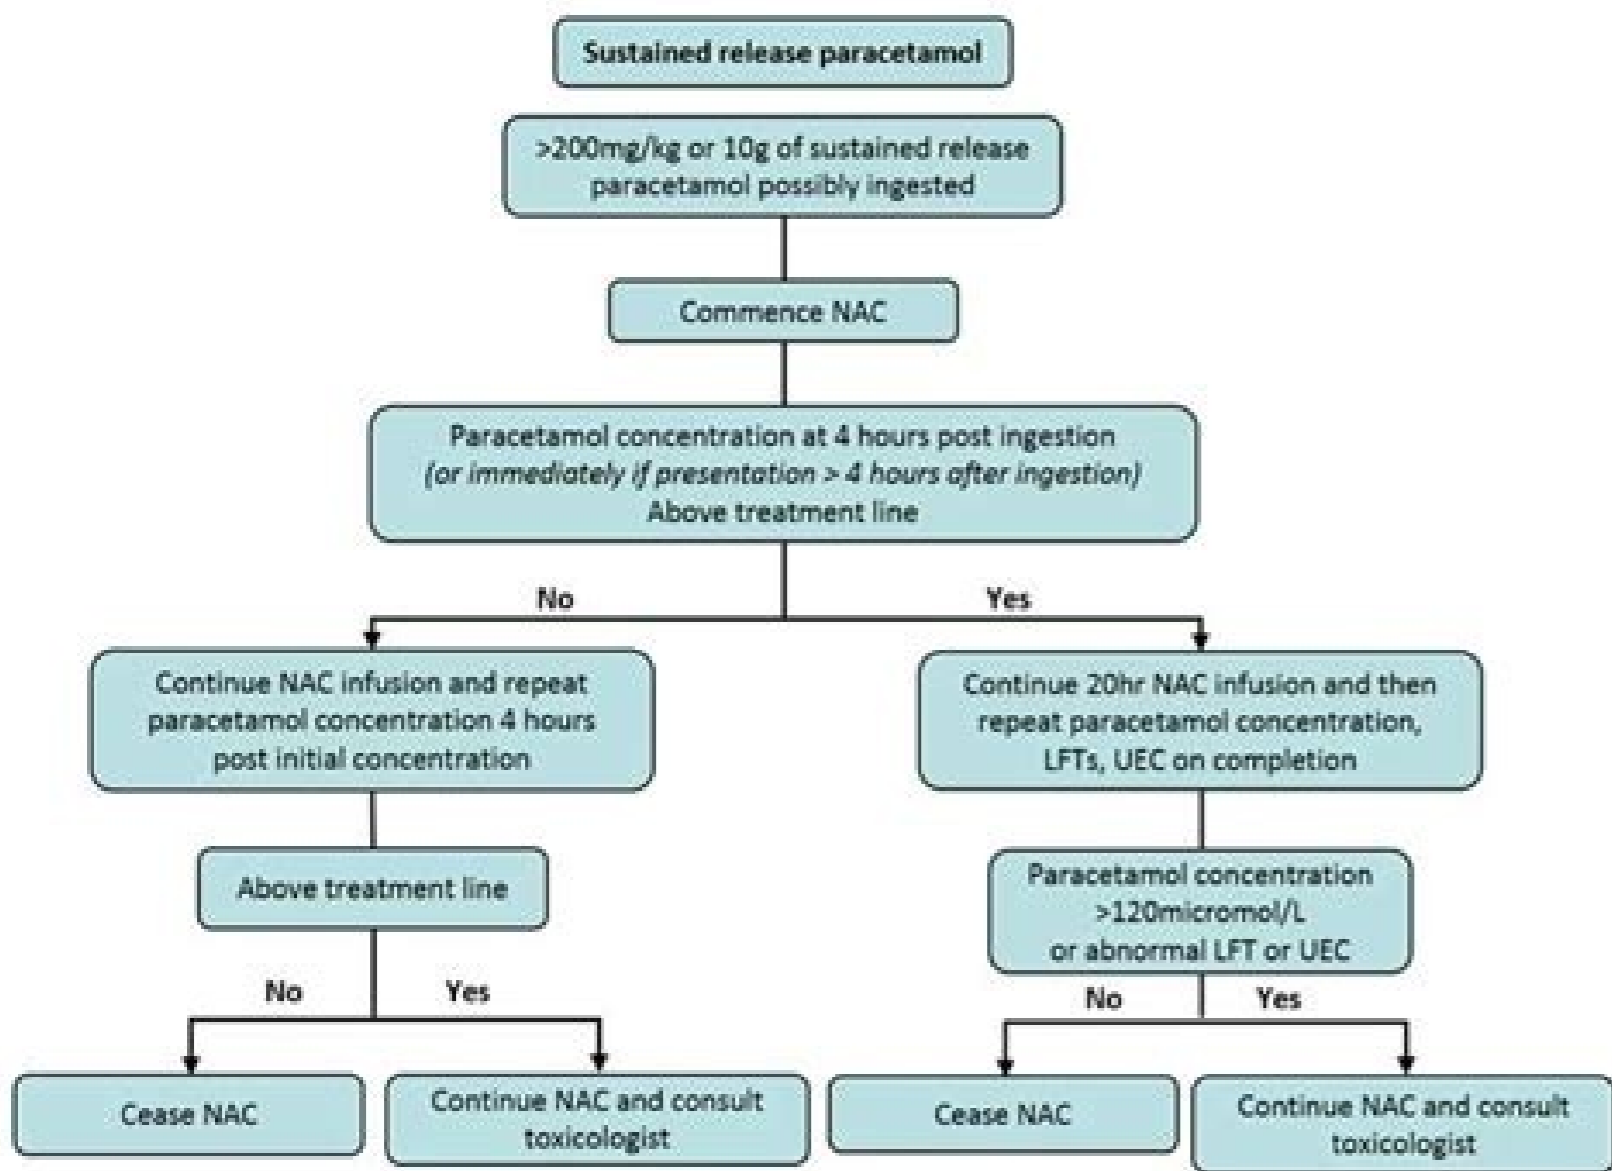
Sustained release paracetamol

>200mg/kg or 10g of sustained release paracetamol possibly ingested

Commence NAC

Paracetamol concentration at 4 hours post ingestion
*(or immediately if presentation > 4 hours after ingestion)*
Above treatment line

No

Yes

Continue NAC infusion and repeat paracetamol concentration 4 hours post initial concentration

Above treatment line

No

Yes

Cease NAC

Continue NAC and consult toxicologist

Continue 20hr NAC infusion and then repeat paracetamol concentration, LFTs, UEC on completion

Paracetamol concentration >120micromol/L or abnormal LFT or UEC

No

Yes

Cease NAC

Continue NAC and consult toxicologist